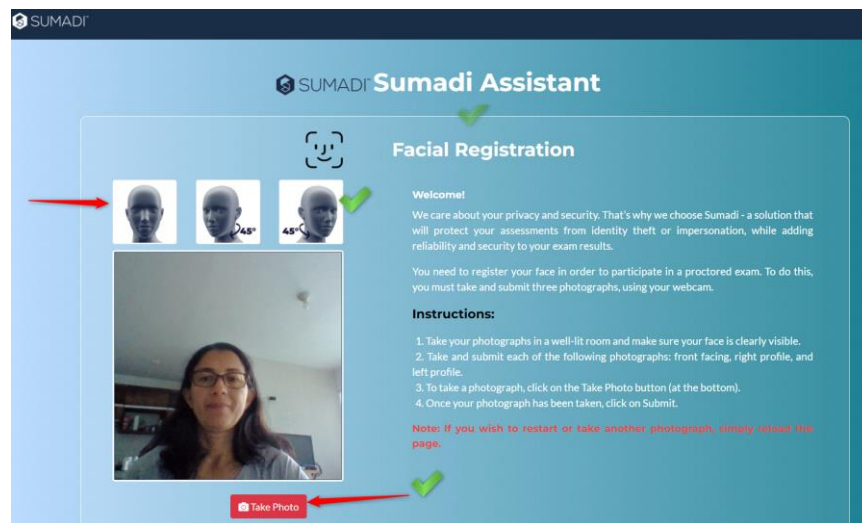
SUMADI

SUMADI Sumadi Assistant

Facial Registration

45°

45°

Welcome!

We care about your privacy and security. That's why we choose Sumadi - a solution that will protect your assessments from identity theft or impersonation, while adding reliability and security to your exam results.

You need to register your face in order to participate in a proctored exam. To do this, you must take and submit three photographs, using your webcam.

Instructions:

1. Take your photographs in a well-lit room and make sure your face is clearly visible.
2. Take and submit each of the following photographs: front facing, right profile, and left profile.
3. To take a photograph, click on the Take Photo button (at the bottom).
4. Once your photograph has been taken, click on Submit.

Note: If you wish to restart or take another photograph, simply reload the page.

Take Photo